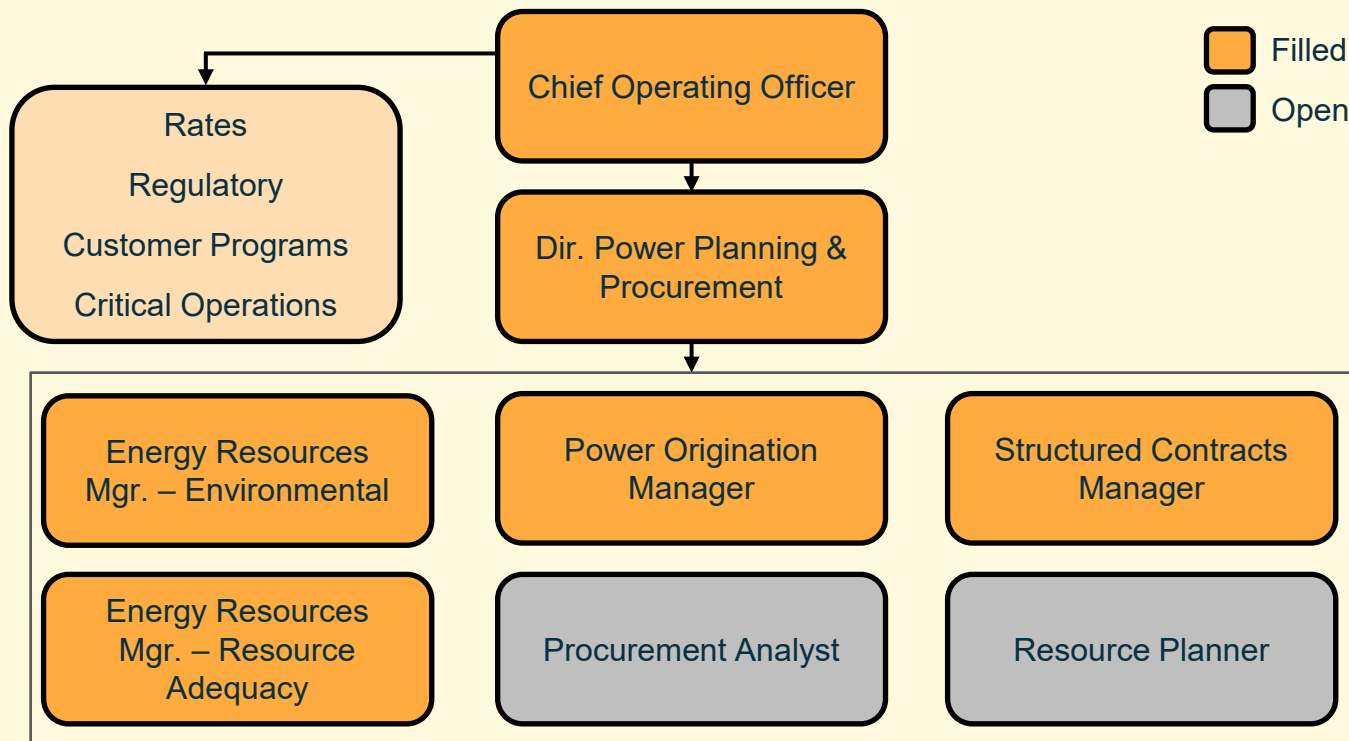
Chief Operating Officer

Filled

Open

Rates

Regulatory

Customer Programs

Critical Operations

Dir. Power Planning & Procurement

Energy Resources Mgr. – Environmental

Power Origination Manager

Structured Contracts Manager

Energy Resources Mgr. – Resource Adequacy

Procurement Analyst

Resource Planner